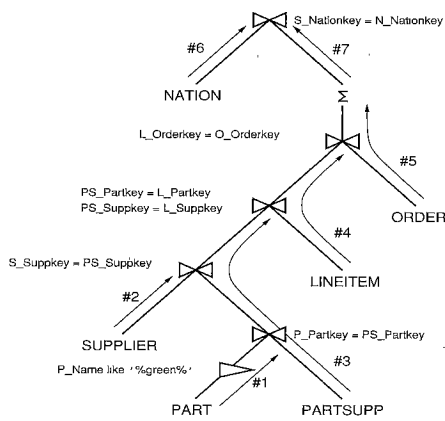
S_Nationkey = N_Nationkey

#6

#7

NATION

$\Sigma$

L_Orderkey = O_Orderkey

#5

PS_Partkey = L_Partkey
PS_Suppkey = L_Suppkey

ORDER

#4

S_Suppkey = PS_Suppkey

LINEITEM

#2

SUPPLIER

P_Partkey = PS_Partkey

#3

P_Name like '%green%'

#1

PART

PARTSUPP